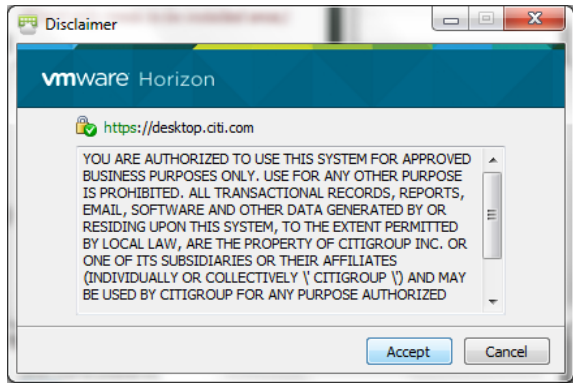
Disclaimer

vmware Horizon

https://desktop.citi.com

YOU ARE AUTHORIZED TO USE THIS SYSTEM FOR APPROVED BUSINESS PURPOSES ONLY. USE FOR ANY OTHER PURPOSE IS PROHIBITED. ALL TRANSACTIONAL RECORDS, REPORTS, EMAIL, SOFTWARE AND OTHER DATA GENERATED BY OR RESIDING UPON THIS SYSTEM, TO THE EXTENT PERMITTED BY LOCAL LAW, ARE THE PROPERTY OF CITIGROUP INC. OR ONE OF ITS SUBSIDIARIES OR THEIR AFFILIATES (INDIVIDUALLY OR COLLECTIVELY \' CITIGROUP \') AND MAY BE USED BY CITIGROUP FOR ANY PURPOSE AUTHORIZED

Accept Cancel